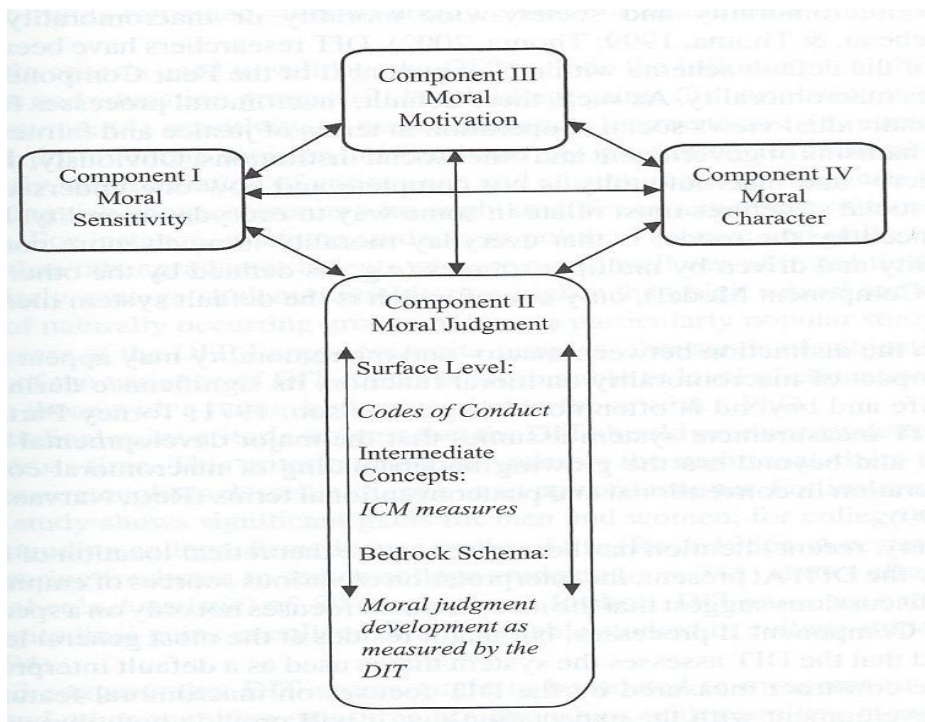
Component III
Moral
Motivation

Component I
Moral
Sensitivity

Component IV
Moral
Character

Component II
Moral Judgment

Surface Level:

Codes of Conduct

Intermediate
Concepts:
ICM measures

Bedrock Schema:

Moral judgment development as measured by the DIT